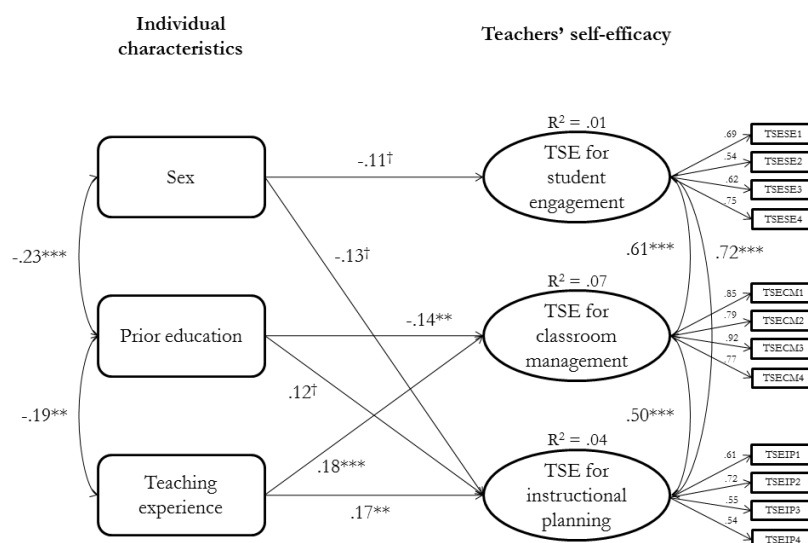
Individual characteristics

Teachers' self-efficacy

Sex

Prior education

Teaching experience

-.23***

-.19**

-.11†

-.13†

-.14**

.12†

.18***

.17**

$R^2 = .01$

TSE for student engagement

$R^2 = .07$

TSE for classroom management

$R^2 = .04$

TSE for instructional planning

.61***

.72***

.50***

.69 TSESE1

.54 TSESE2

.62 TSESE3

.75 TSESE4

.85 TSECM1

.79 TSECM2

.92 TSECM3

.77 TSECM4

.61 TSEIP1

.72 TSEIP2

.55 TSEIP3

.54 TSEIP4